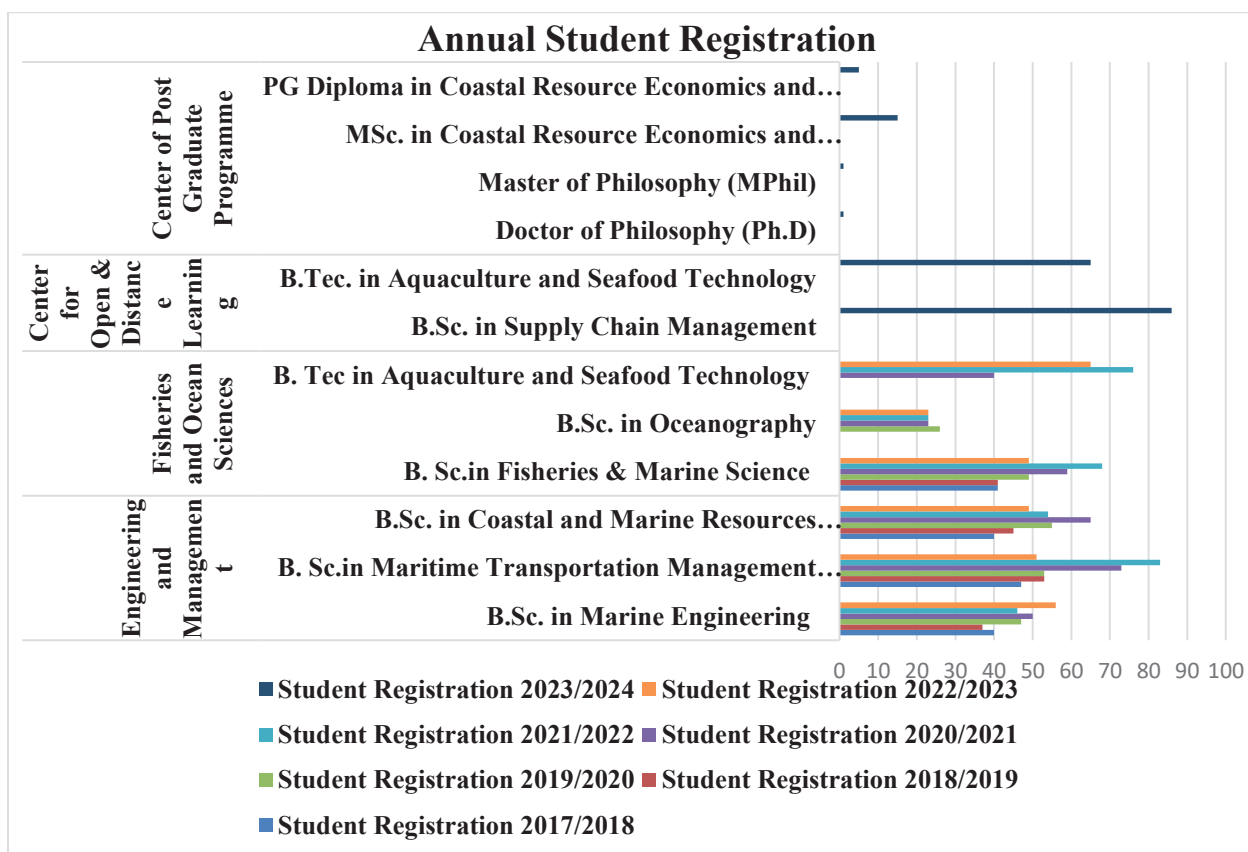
Annual Student Registration

Center of Post Graduate Programme
PG Diploma in Coastal Resource Economics and…
MSc. in Coastal Resource Economics and…
Master of Philosophy (MPhil)
Doctor of Philosophy (Ph.D)

Center for Open & Distanc e Learnin g
B.Tec. in Aquaculture and Seafood Technology
B.Sc. in Supply Chain Management

Fisheries and Ocean Sciences
B. Tec in Aquaculture and Seafood Technology
B.Sc. in Oceanography
B. Sc.in Fisheries & Marine Science

Engineering and Managemen t
B.Sc. in Coastal and Marine Resources…
B. Sc.in Maritime Transportation Management…
B.Sc. in Marine Engineering

0 10 20 30 40 50 60 70 80 90 100

Student Registration 2023/2024
Student Registration 2022/2023
Student Registration 2021/2022
Student Registration 2020/2021
Student Registration 2019/2020
Student Registration 2018/2019
Student Registration 2017/2018